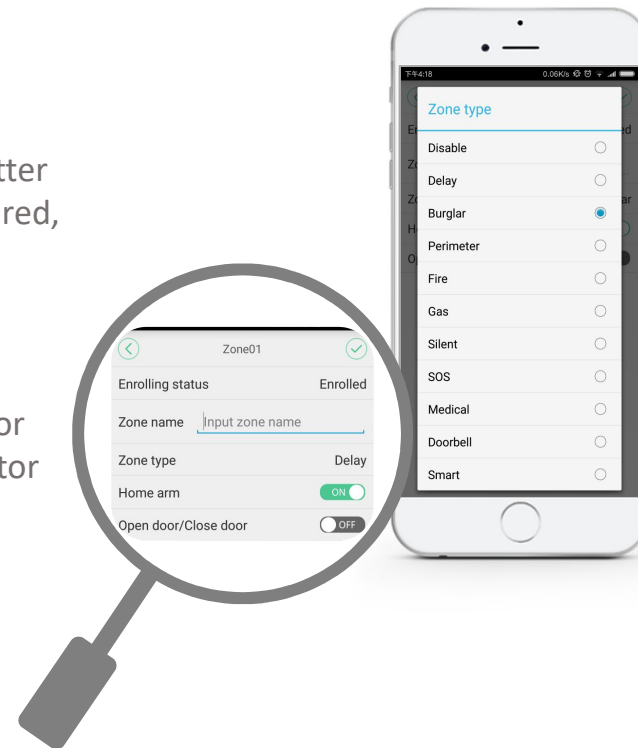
tter
red,

or
tor

Zone01

Enrolling status Enrolled

Zone name Input zone name

Zone type Delay

Home arm ON

Open door/Close door OFF

下午4:18 0.06K/s

Zone type

Disable

Delay

Burglar

Perimeter

Fire

Gas

Silent

SOS

Medical

Doorbell

Smart